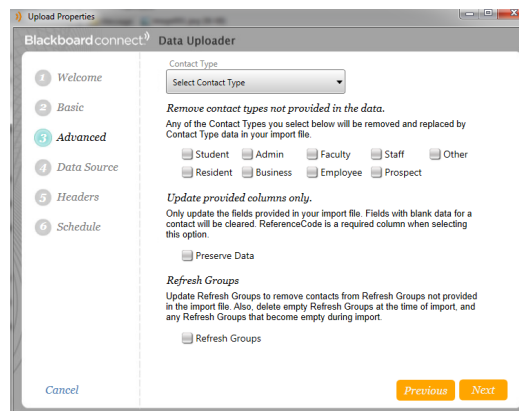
Upload Properties

Blackboard connect Data Uploader

1 Welcome
2 Basic
3 Advanced
4 Data Source
5 Headers
6 Schedule

Contact Type
Select Contact Type

Remove contact types not provided in the data.

Any of the Contact Types you select below will be removed and replaced by Contact Type data in your import file.

Student Admin Faculty Staff Other
Resident Business Employee Prospect

Update provided columns only.

Only update the fields provided in your import file. Fields with blank data for a contact will be cleared. ReferenceCode is a required column when selecting this option.

Preserve Data

Refresh Groups

Update Refresh Groups to remove contacts from Refresh Groups not provided in the import file. Also, delete empty Refresh Groups at the time of import, and any Refresh Groups that become empty during import.

Refresh Groups

Cancel
Previous Next